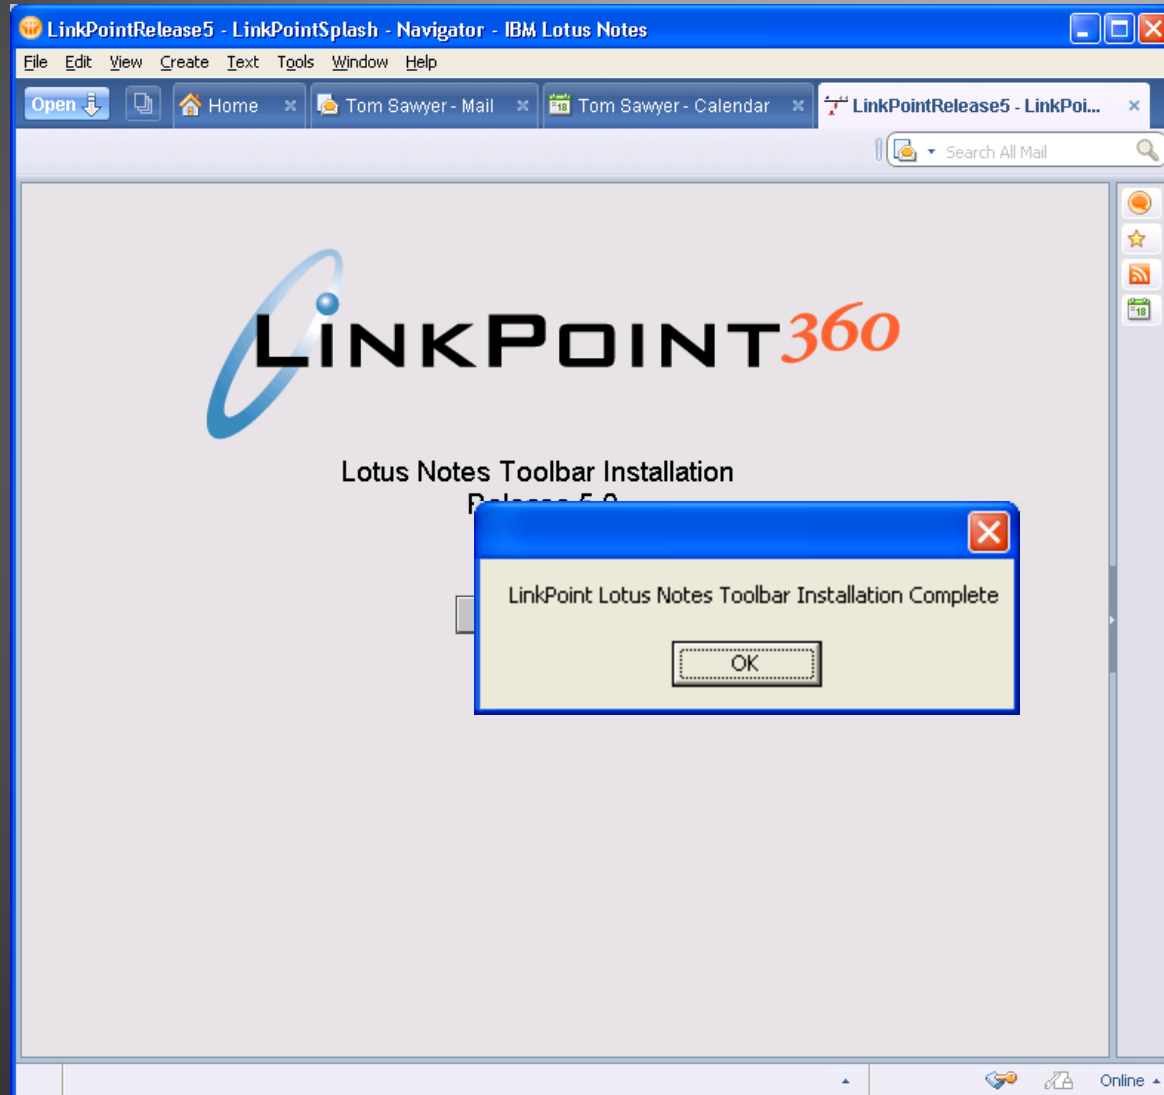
LinkPointRelease5 - LinkPointSplash - Navigator - IBM Lotus Notes

File Edit View Create Text Tools Window Help

Open

Home

Tom Sawyer - Mail

Tom Sawyer - Calendar

LinkPointRelease5 - LinkPoi...

Search All Mail

LINKPOINT360

Lotus Notes Toolbar Installation

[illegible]

LinkPoint Lotus Notes Toolbar Installation Complete

OK

Online